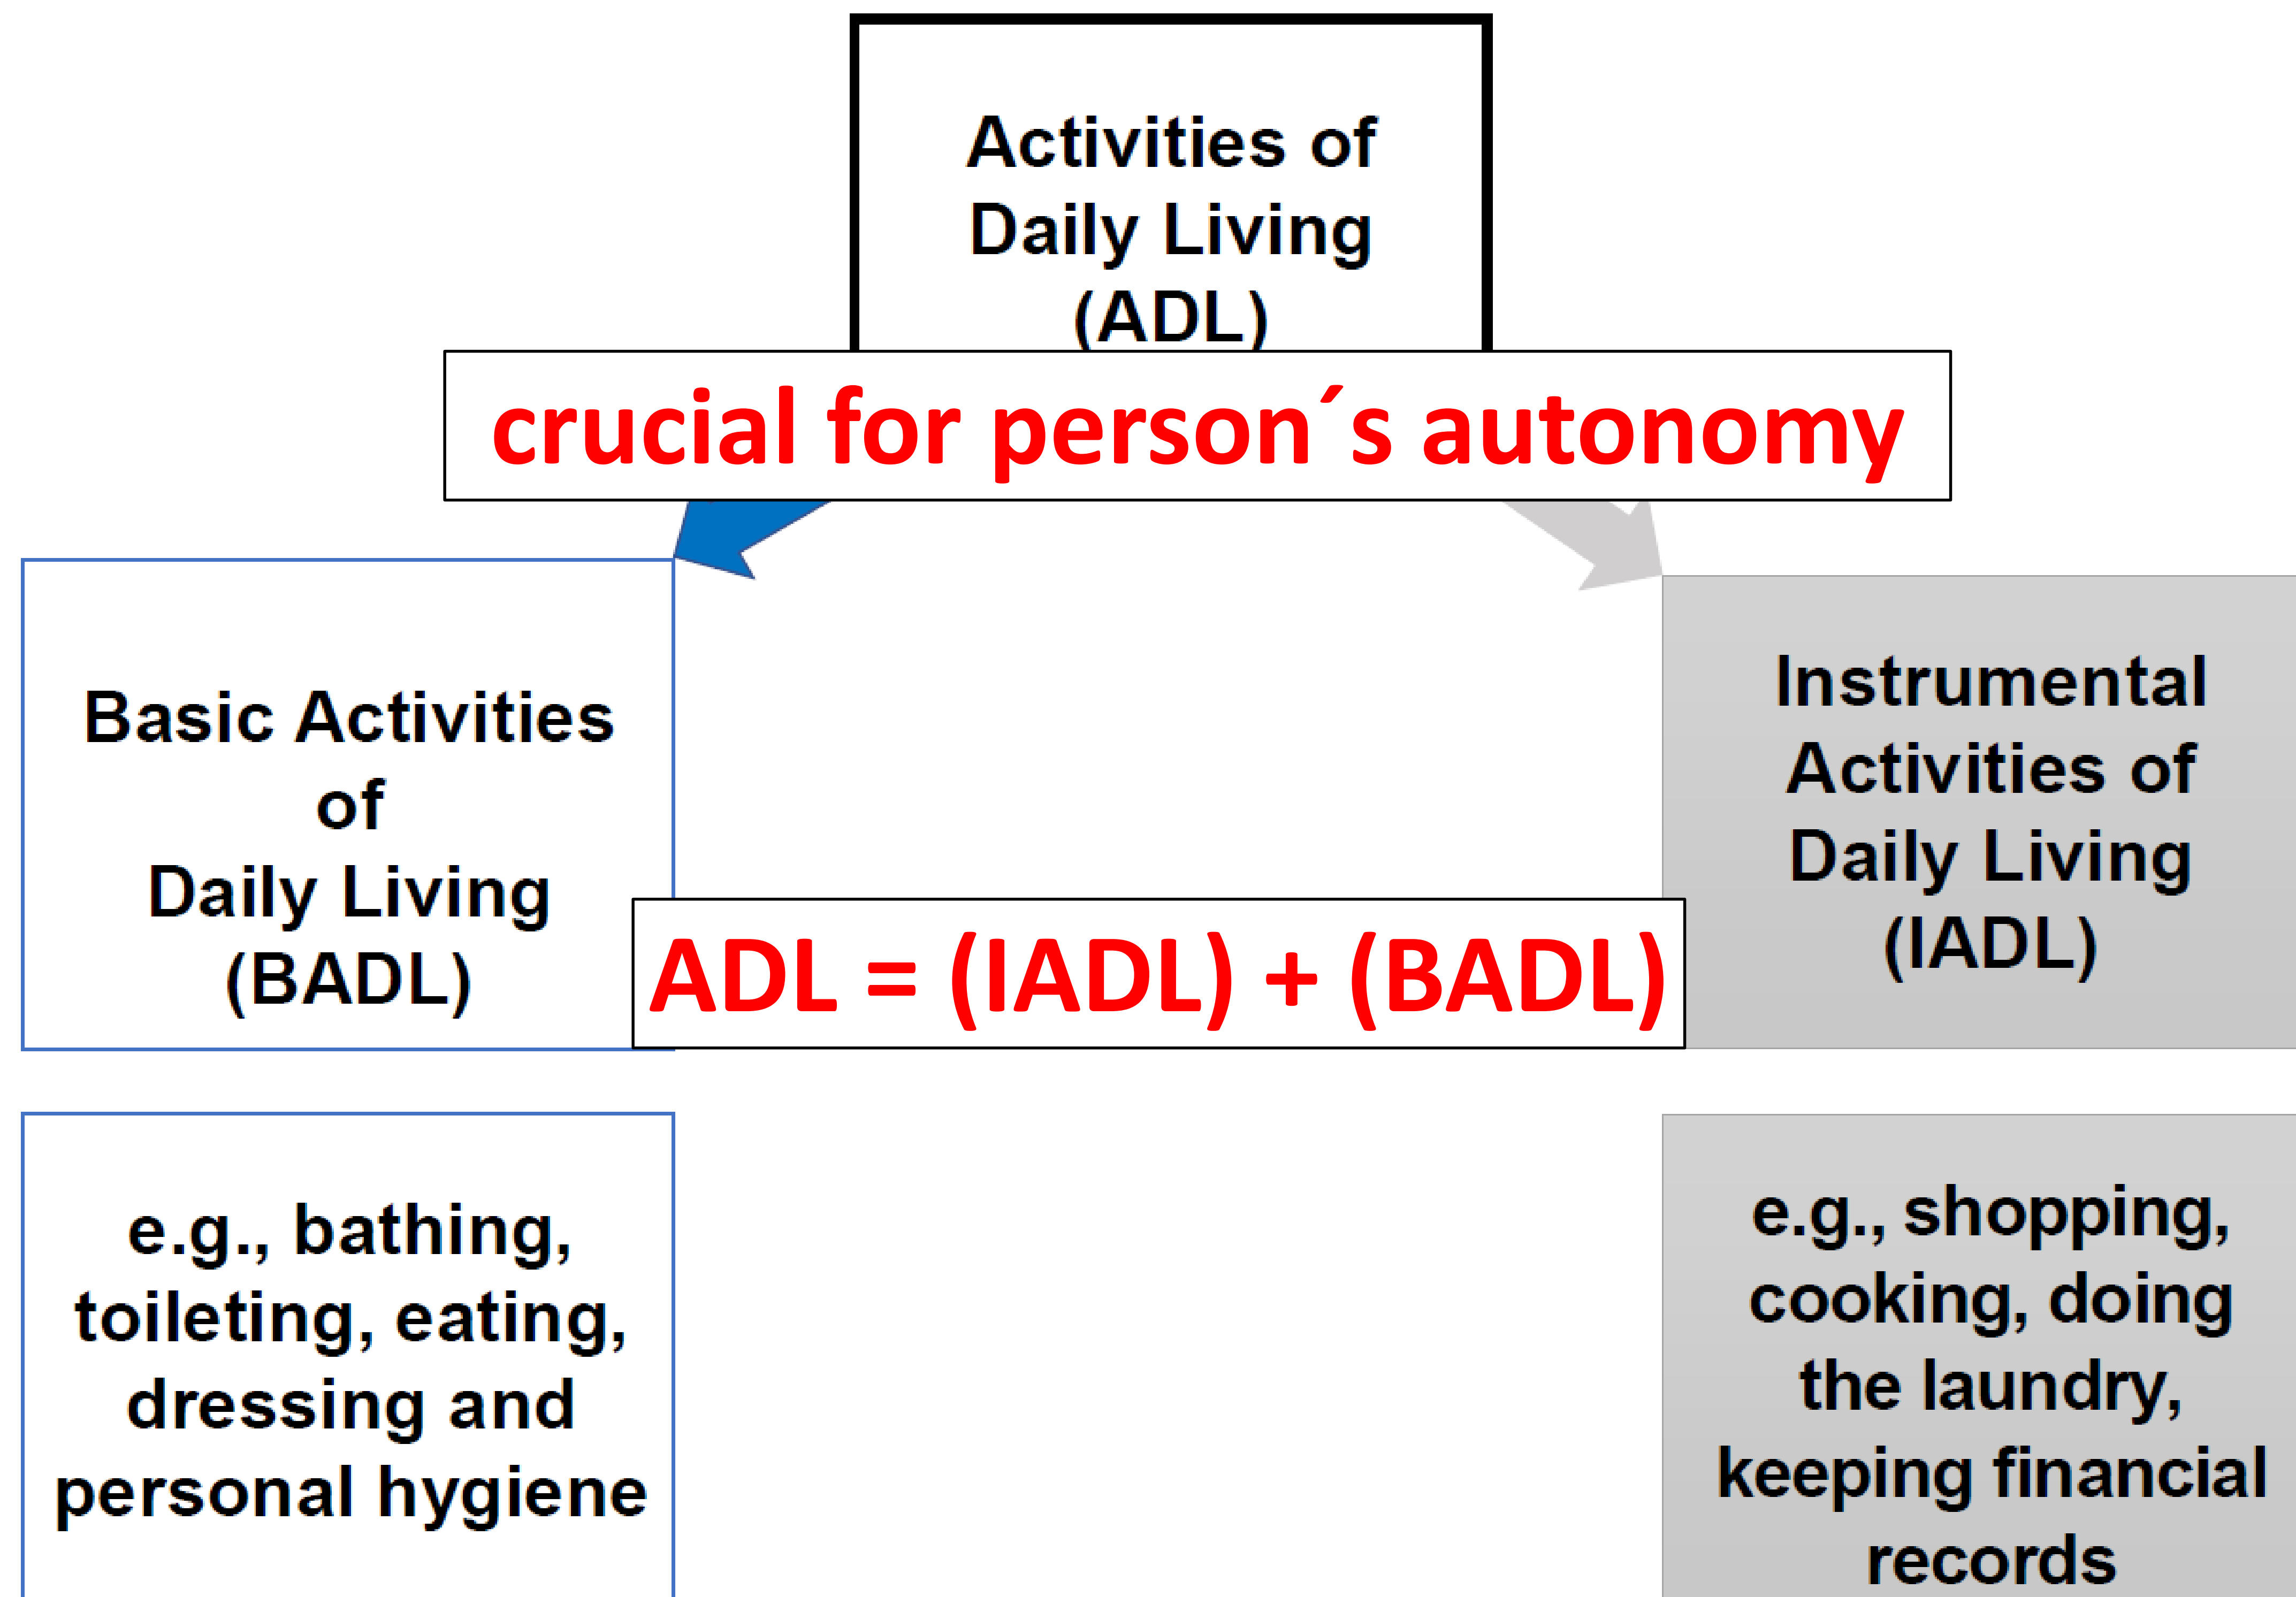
Activities of Daily Living (ADL)

crucial for person´s autonomy

Basic Activities of Daily Living (BADL)

ADL = (IADL) + (BADL)

Instrumental Activities of Daily Living (IADL)

e.g., bathing, toileting, eating, dressing and personal hygiene

e.g., shopping, cooking, doing the laundry, keeping financial records